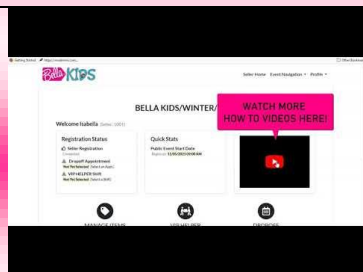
Bella KIDS

Seller Home Event Navigation ▾ Profile ▾

BELLA KIDS/WINTER/

WATCH MORE HOW TO VIDEOS HERE!

Welcome Isabella

Registration Status

Seller Registration

Dropoff Appointment

Not Yet Selected

VIP HELPER Shift

Not Yet Selected

Quick Stats

Public Event Start Date

MANAGE ITEMS

VIP HELPER

DROPOFF